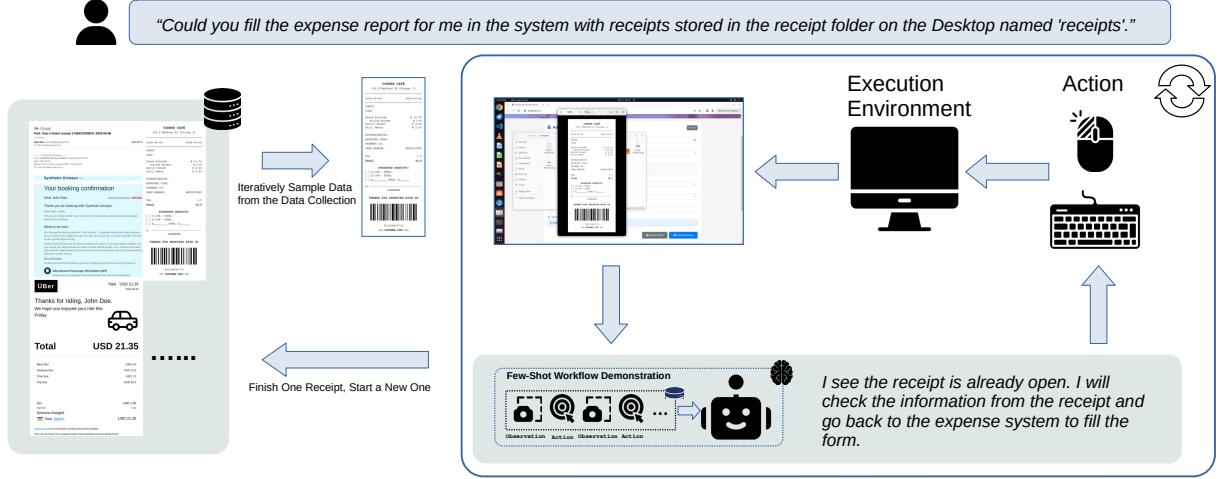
"Could you fill the expense report for me in the system with receipts stored in the receipt folder on the Desktop named 'receipts'."

Execution Environment

Action

Iteratively Sample Data from the Data Collection

Your booking confirmation

Synthetic Airways

Uber

Thanks for riding, John Doe.
We hope you enjoyed your ride this Friday.

Total USD 21.35

Total USD 21.35

......

Finish One Receipt, Start a New One

Few-Shot Workflow Demonstration

Observation Action Observation Action

I see the receipt is already open. I will check the information from the receipt and go back to the expense system to fill the form.

THANKS FOR SHOPPING WITH US